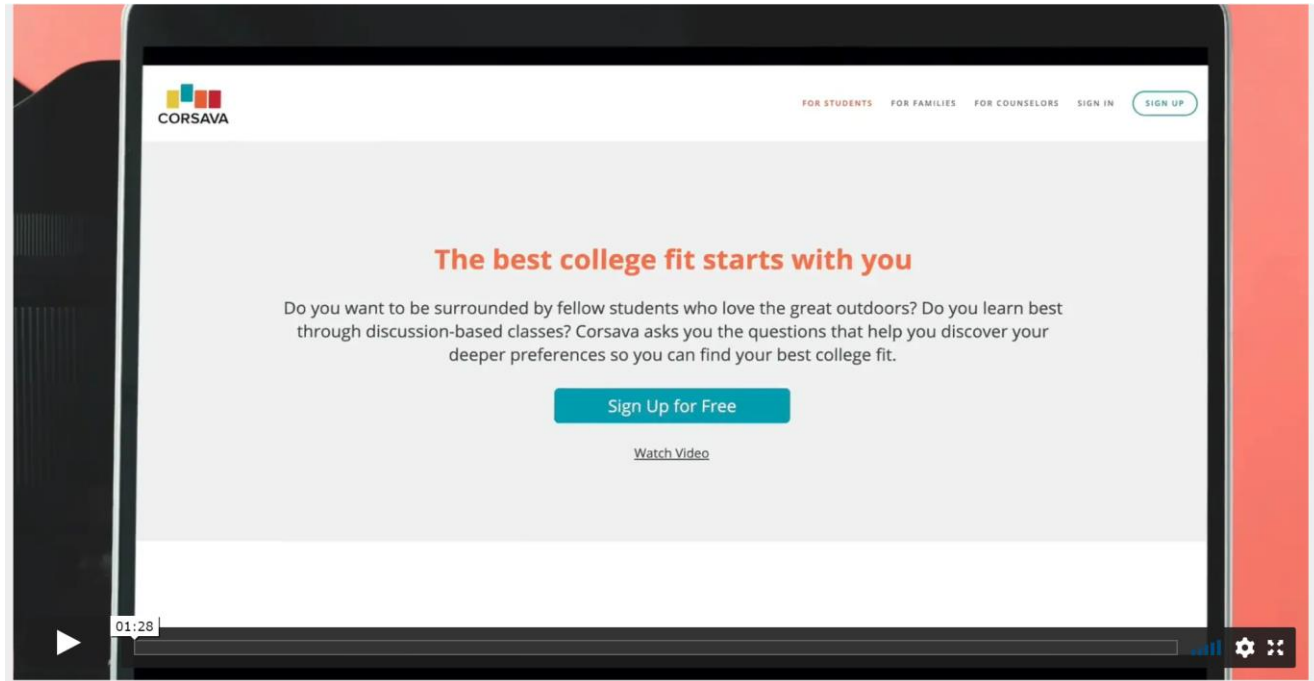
CORSAVA

FOR STUDENTS FOR FAMILIES FOR COUNSELORS SIGN IN SIGN UP

The best college fit starts with you

Do you want to be surrounded by fellow students who love the great outdoors? Do you learn best through discussion-based classes? Corsava asks you the questions that help you discover your deeper preferences so you can find your best college fit.

Sign Up for Free

Watch Video

01:28